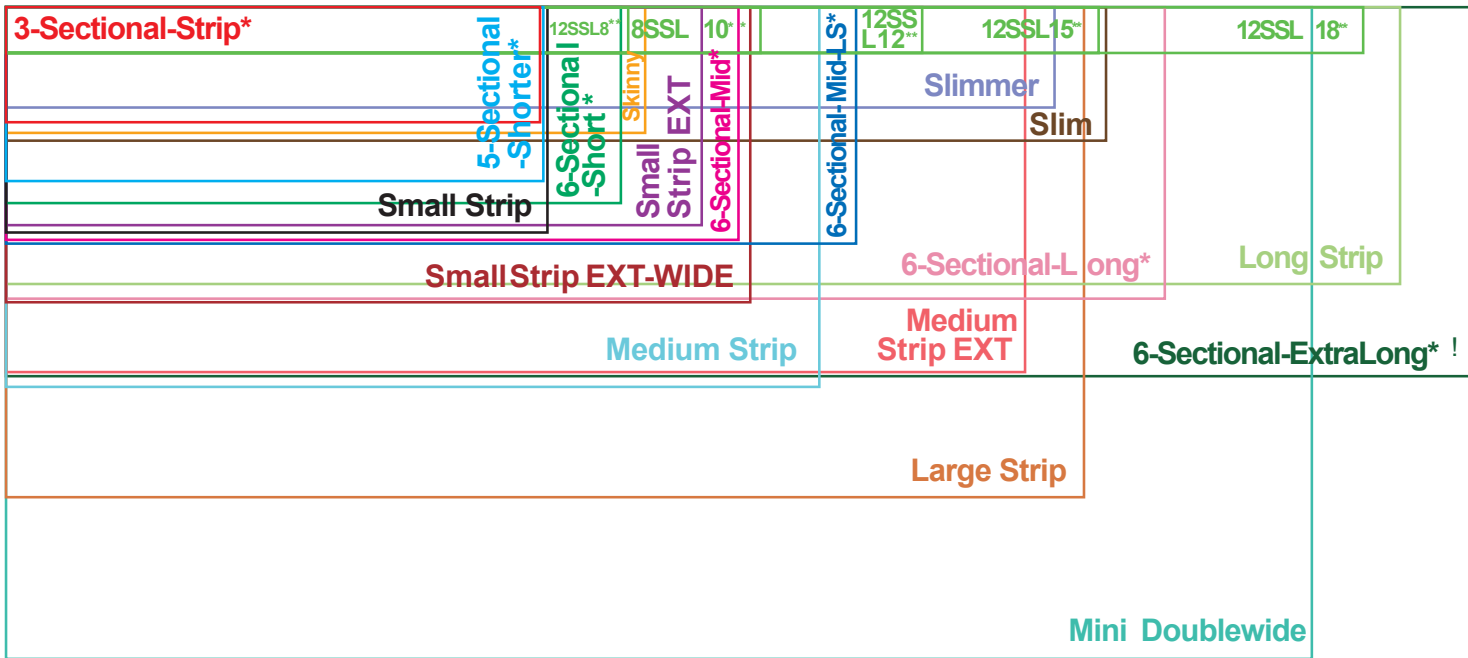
3-Sectional-Strip*

5-Sectional -Shorter*

12SSL8**

6-Sectional -Short*

8SSL

Skinny

Small Strip EXT

10**

6-Sectional-Mid*

6-Sectional-Mid-LS*

12SSL12**

12SSL15**

12SSL 18**

Slimmer

Slim

Small Strip

Small Strip EXT-WIDE

6-Sectional-Long*

Long Strip

Medium Strip

Medium Strip EXT

6-Sectional-ExtraLong* !

Large Strip

Mini Doublewide